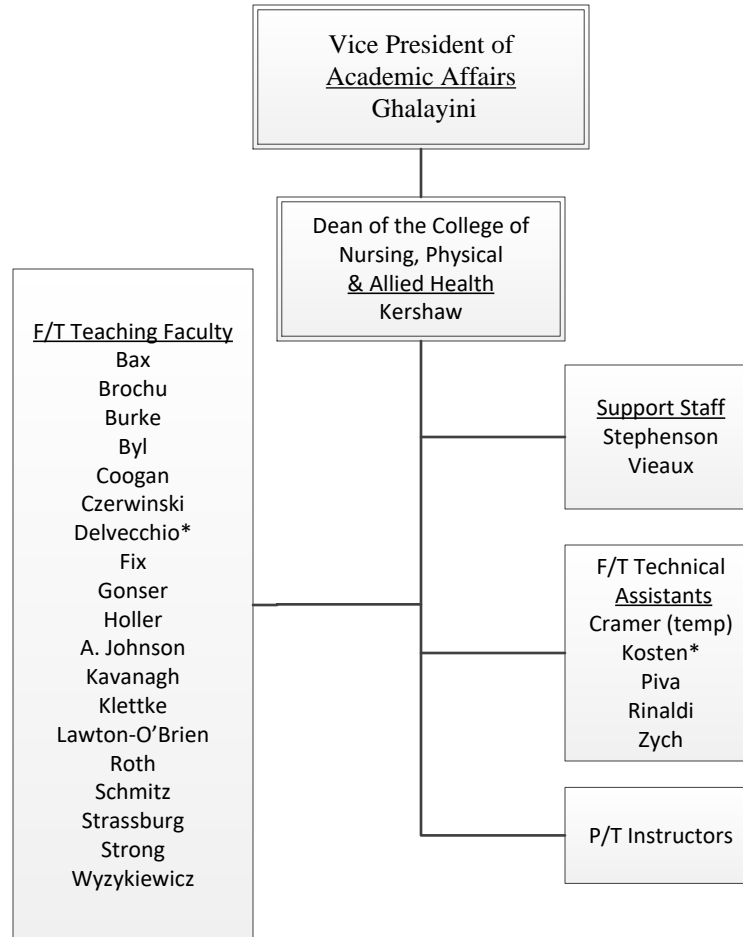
Vice President of
Academic Affairs
Ghalayini

Dean of the College of
Nursing, Physical
& Allied Health
Kershaw

F/T Teaching Faculty
Bax
Brochu
Burke
Byl
Coogan
Czerwinski
Delvecchio*
Fix
Gonser
Holler
A. Johnson
Kavanagh
Klettke
Lawton-O'Brien
Roth
Schmitz
Strassburg
Strong
Wyzykiewicz

Support Staff
Stephenson
Vieaux

F/T Technical
Assistants
Cramer (temp)
Kosten*
Piva
Rinaldi
Zych

P/T Instructors